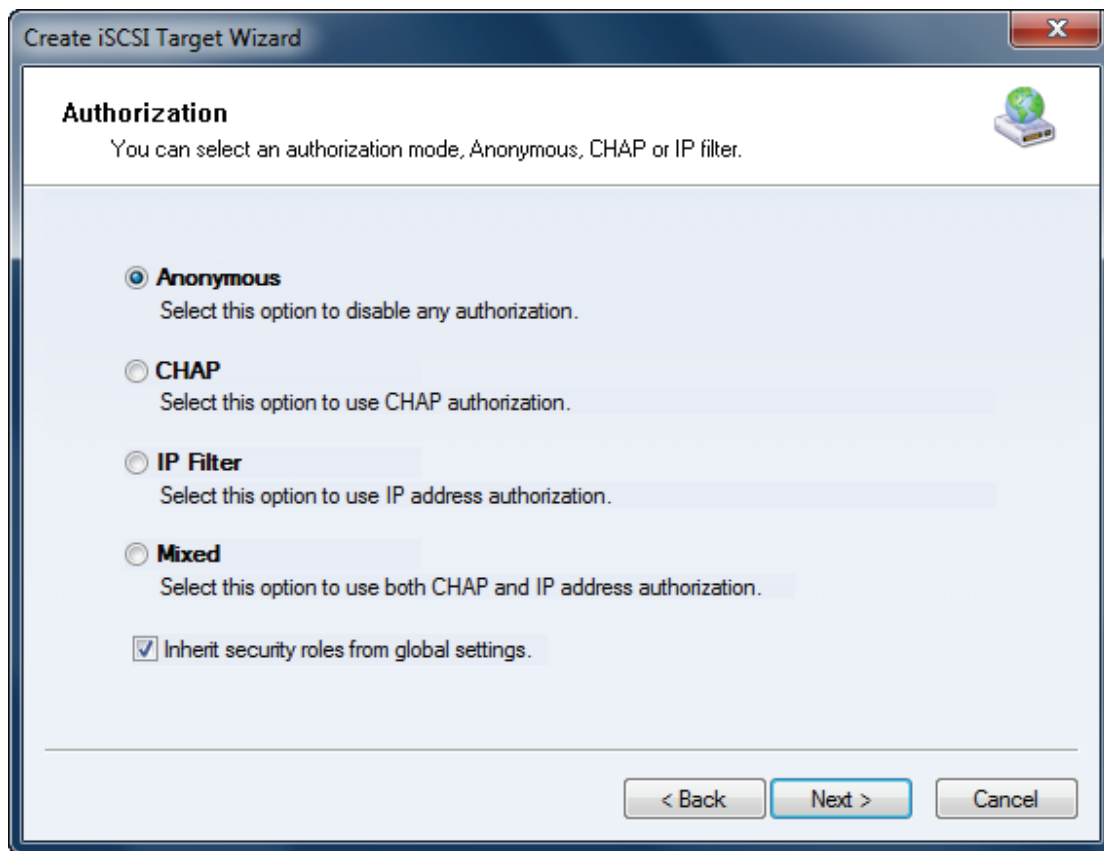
Create iSCSI Target Wizard

Authorization

You can select an authorization mode, Anonymous, CHAP or IP filter.

Anonymous

Select this option to disable any authorization.

CHAP

Select this option to use CHAP authorization.

IP Filter

Select this option to use IP address authorization.

Mixed

Select this option to use both CHAP and IP address authorization.

Inherit security roles from global settings.

< Back

Next >

Cancel